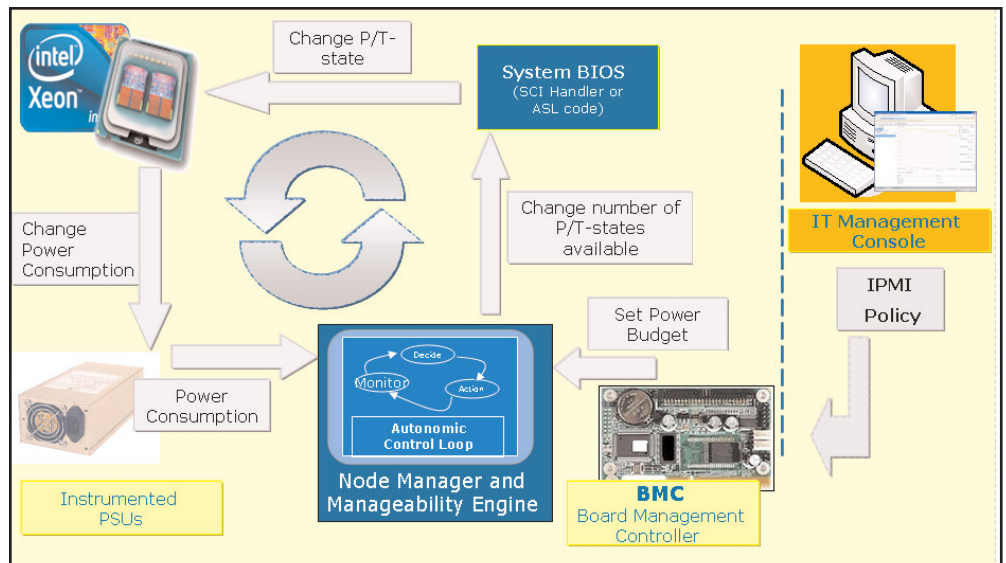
intel
Xeon
in

Change P/T-state

System BIOS
(SCI Handler or ASL code)

IT Management Console

Change Power Consumption

Change number of P/T-states available

IPMI
Policy

Set Power Budget

Decide
Monitor
Action
Autonomic Control Loop

Power Consumption

Node Manager and Manageability Engine

Instrumented PSUs

BMC
Board Management Controller